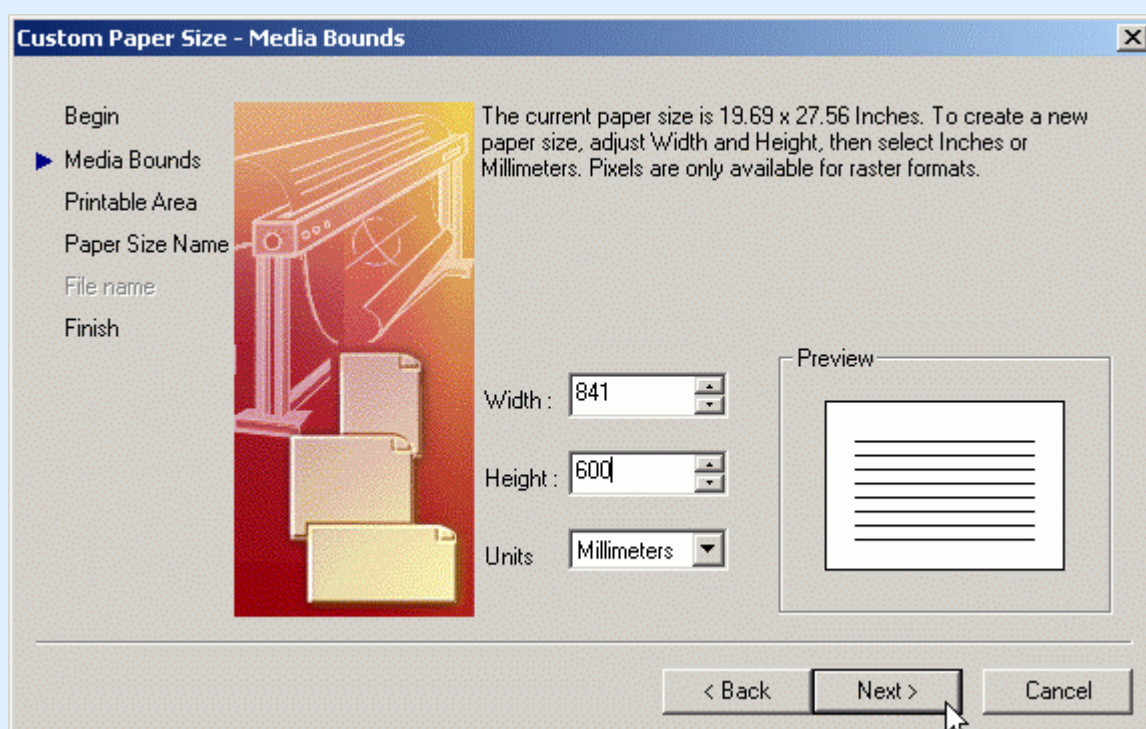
Custom Paper Size - Media Bounds

Begin
Media Bounds
Printable Area
Paper Size Name
File name
Finish

The current paper size is 19.69 x 27.56 Inches. To create a new paper size, adjust Width and Height, then select Inches or Millimeters. Pixels are only available for raster formats.

Width : 841
Height : 600
Units Millimeters

Preview

< Back
Next >
Cancel